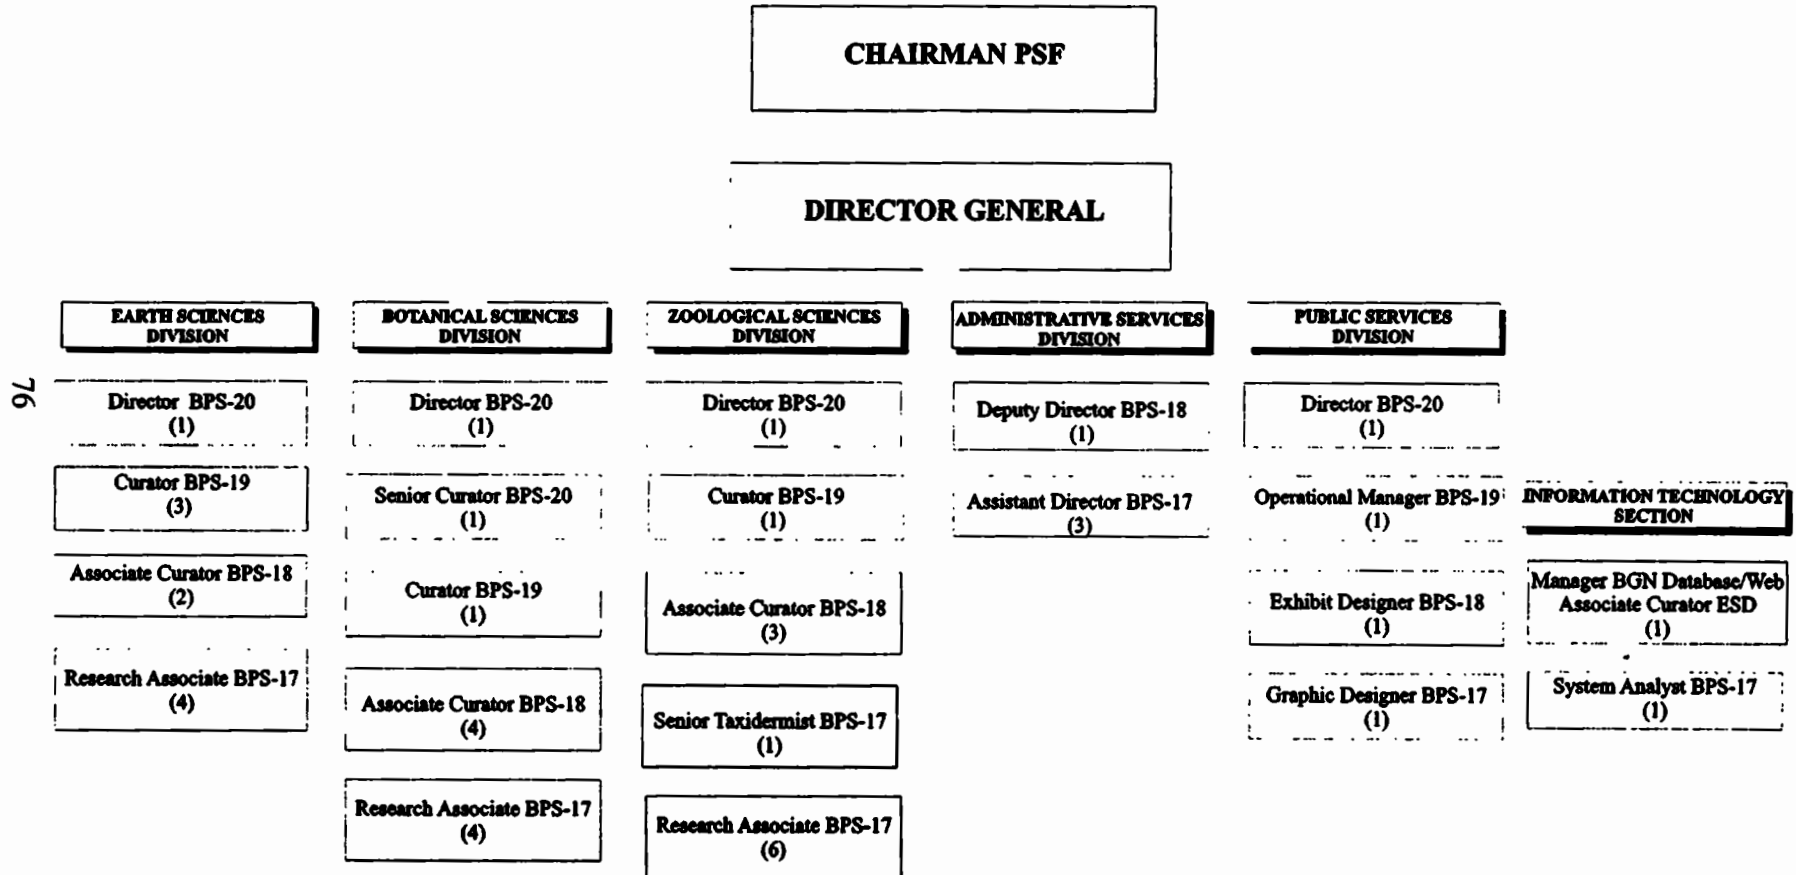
CHAIRMAN PSF

DIRECTOR GENERAL

76

EARTH SCIENCES DIVISION

Director BPS-20
(1)

Curator BPS-19
(3)

Associate Curator BPS-18
(2)

Research Associate BPS-17
(4)

BOTANICAL SCIENCES DIVISION

Director BPS-20
(1)

Senior Curator BPS-20
(1)

Curator BPS-19
(1)

Associate Curator BPS-18
(4)

Research Associate BPS-17
(4)

ZOOLOGICAL SCIENCES DIVISION

Director BPS-20
(1)

Curator BPS-19
(1)

Associate Curator BPS-18
(3)

Senior Taxidermist BPS-17
(1)

Research Associate BPS-17
(6)

ADMINISTRATIVE SERVICES DIVISION

Deputy Director BPS-18
(1)

Assistant Director BPS-17
(3)

PUBLIC SERVICES DIVISION

Director BPS-20
(1)

Operational Manager BPS-19
(1)

Exhibit Designer BPS-18
(1)

Graphic Designer BPS-17
(1)

INFORMATION TECHNOLOGY SECTION

Manager BGN Database/Web Associate Curator ESD
(1)

System Analyst BPS-17
(1)